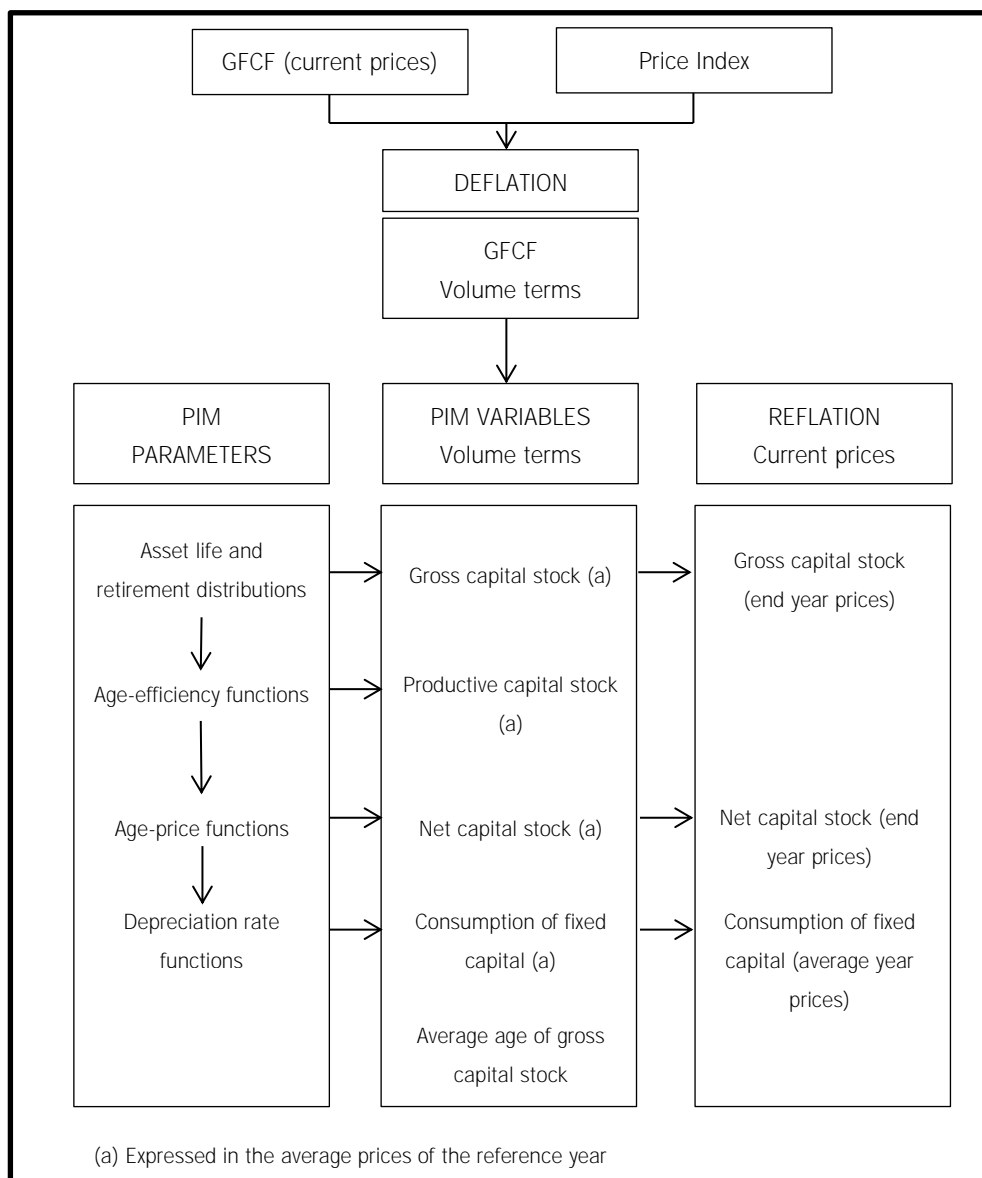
GFCF (current prices)

Price Index

DEFLATION

GFCF
Volume terms

PIM
PARAMETERS

PIM VARIABLES
Volume terms

REFLATION
Current prices

Asset life and retirement distributions

Age-efficiency functions

Age-price functions

Depreciation rate functions

Gross capital stock (a)

Productive capital stock (a)

Net capital stock (a)

Consumption of fixed capital (a)

Average age of gross capital stock

Gross capital stock (end year prices)

Net capital stock (end year prices)

Consumption of fixed capital (average year prices)

(a) Expressed in the average prices of the reference year